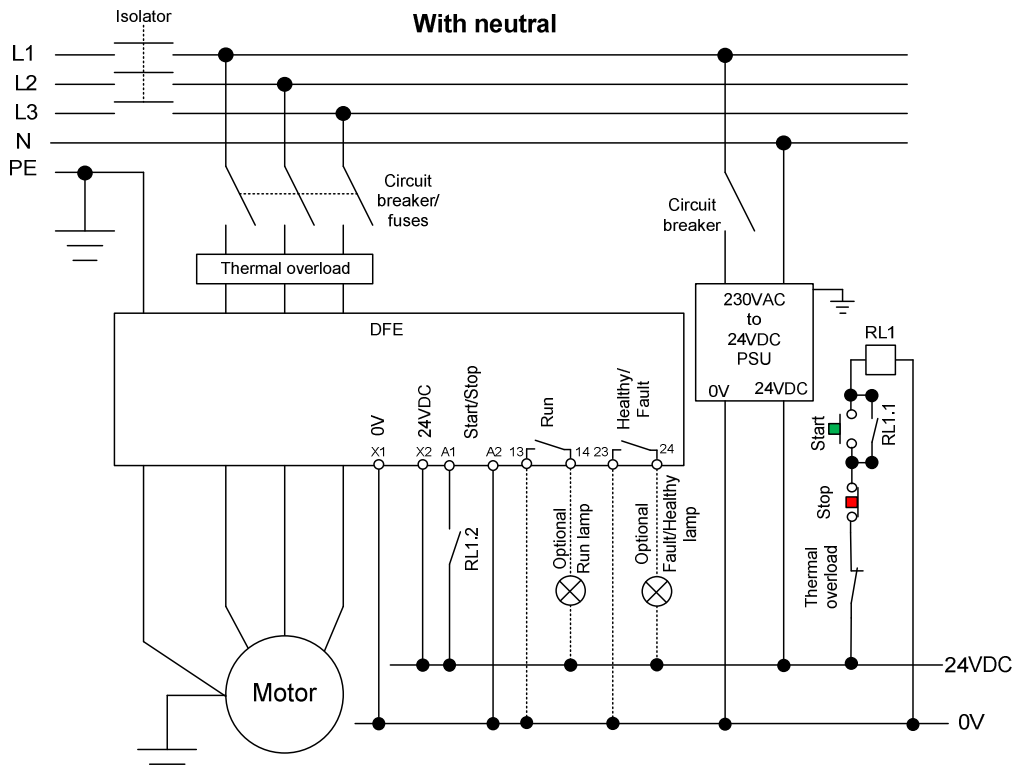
Isolator

With neutral

L1
L2
L3
N
PE

Circuit breaker/ fuses

Thermal overload

Circuit breaker

230VAC to 24VDC PSU

0V 24VDC

RL1

DFE

0V
X1

24VDC
X2

Start/Stop
A1

A2

13 Run 14

23 Healthy/ Fault 24

RL1.2

Optional Run lamp

Optional Fault/Healthy lamp

Start

RL1.1

Stop

Thermal overload

Motor

24VDC

0V